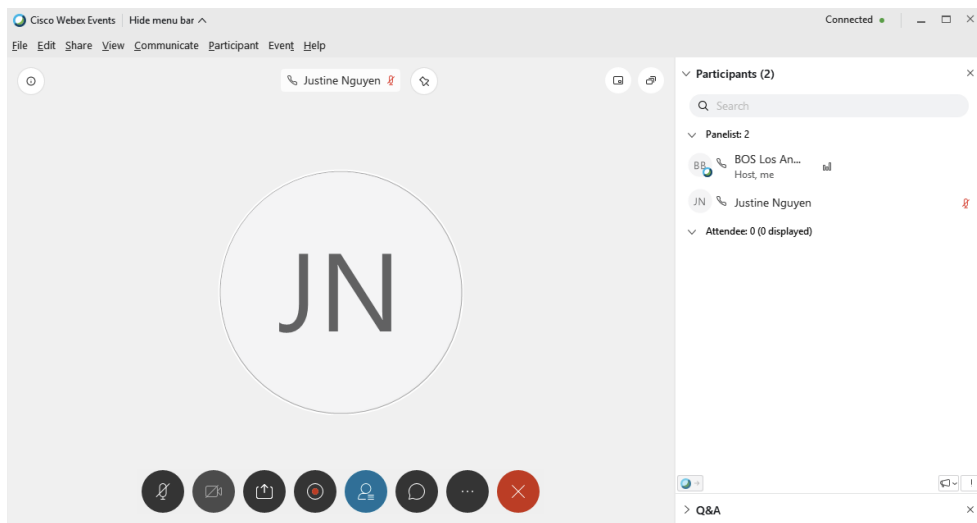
Cisco Webex Events | Hide menu bar ^

Connected

File Edit Share View Communicate Participant Event Help

Justine Nguyen

JN

Participants (2)

Search

Panelist: 2

BB BOS Los An...
Host, me

JN Justine Nguyen

Attendee: 0 (0 displayed)

Q&A